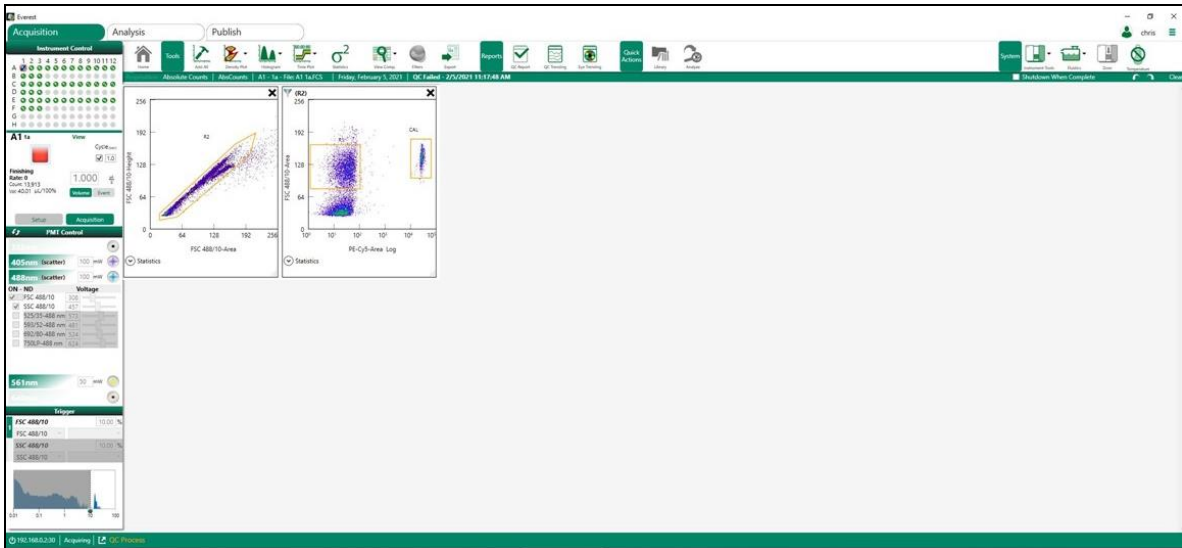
Everest

Acquisition | Analysis | Publish

chris

Instrument Control

1 2 3 4 5 6 7 8 9 10 11 12

A B C D E F G H

A1 1a

View

Cycle

1.0

Finishing

Rate: 0

Count: 13,913

Vol: 40.01 uL/100%

1.000

Volume Event

Setup Acquisition

PMT Control

405nm (scatter) 100 mW

488nm (scatter) 100 mW

ON - ND Voltage

FSC 488/10 308

SSC 488/10 457

525/35-488 nm 573

593/52-488 nm 481

692/80-488 nm 524

750LP-488 nm 624

561nm 30 mW

Trigger

FSC 488/10 10.00 %

FSC 488/10

SSC 488/10 10.00 %

SSC 488/10

Home Tools Auto All Density Plot Histogram Time Plot Statistics View Comp Filters Export Reports QC Report QC Trending Eye Trending Quick Actions Library Analyze System Instrument Tools Fluidics Drain Temperature

Absolute Counts | AbsCounts | A1 - 1a - File: A1 1a.FCS | Friday, February 5, 2021 | QC Failed - 2/5/2021 11:17:48 AM

Shutdown When Complete

R2

FSC 488/10-Height

FSC 488/10-Area

256 192 128 64 0

0 64 128 192 256

Statistics

(R2)

CAL

FSC 488/10-Area

PE-Cy5-Area Log

$10^0$ $10^1$ $10^2$ $10^3$ $10^4$ $10^5$

Statistics

192.168.0.2:30 | Acquiring | QC Process